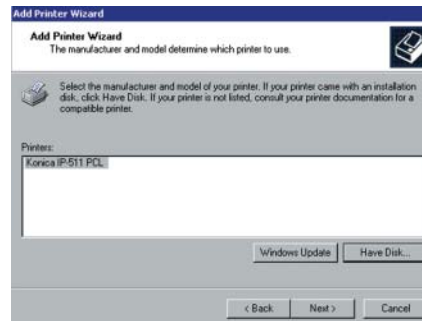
Add Printer Wizard

Add Printer Wizard
The manufacturer and model determine which printer to use.

Select the manufacturer and model of your printer. If your printer came with an installation disk, click Have Disk. If your printer is not listed, consult your printer documentation for a compatible printer.

Printers:
Konica IP-511 PCL

Windows Update
Have Disk...

< Back
Next >
Cancel